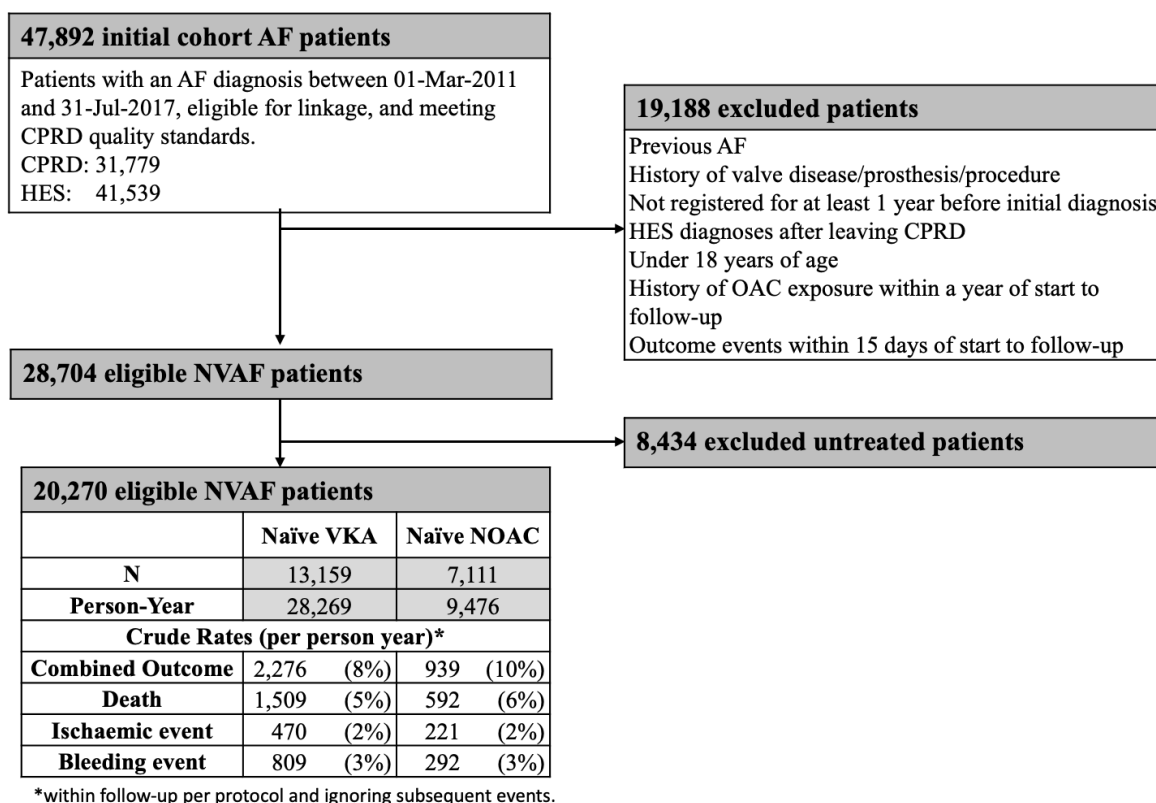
47,892 initial cohort AF patients

Patients with an AF diagnosis between 01-Mar-2011 and 31-Jul-2017, eligible for linkage, and meeting CPRD quality standards.
CPRD: 31,779
HES: 41,539

19,188 excluded patients

Previous AF
History of valve disease/prosthesis/procedure
Not registered for at least 1 year before initial diagnosis
HES diagnoses after leaving CPRD
Under 18 years of age
History of OAC exposure within a year of start to follow-up
Outcome events within 15 days of start to follow-up

28,704 eligible NVAF patients

8,434 excluded untreated patients

20,270 eligible NVAF patients

| | Naïve VKA | | Naïve NOAC | |
|---|---|---|---|---|
| N | 13,159 | | 7,111 | |
| Person-Year | 28,269 | | 9,476 | |
| Crude Rates (per person year)* | | | | |
| Combined Outcome | 2,276 | (8%) | 939 | (10%) |
| Death | 1,509 | (5%) | 592 | (6%) |
| Ischaemic event | 470 | (2%) | 221 | (2%) |
| Bleeding event | 809 | (3%) | 292 | (3%) |

*within follow-up per protocol and ignoring subsequent events.